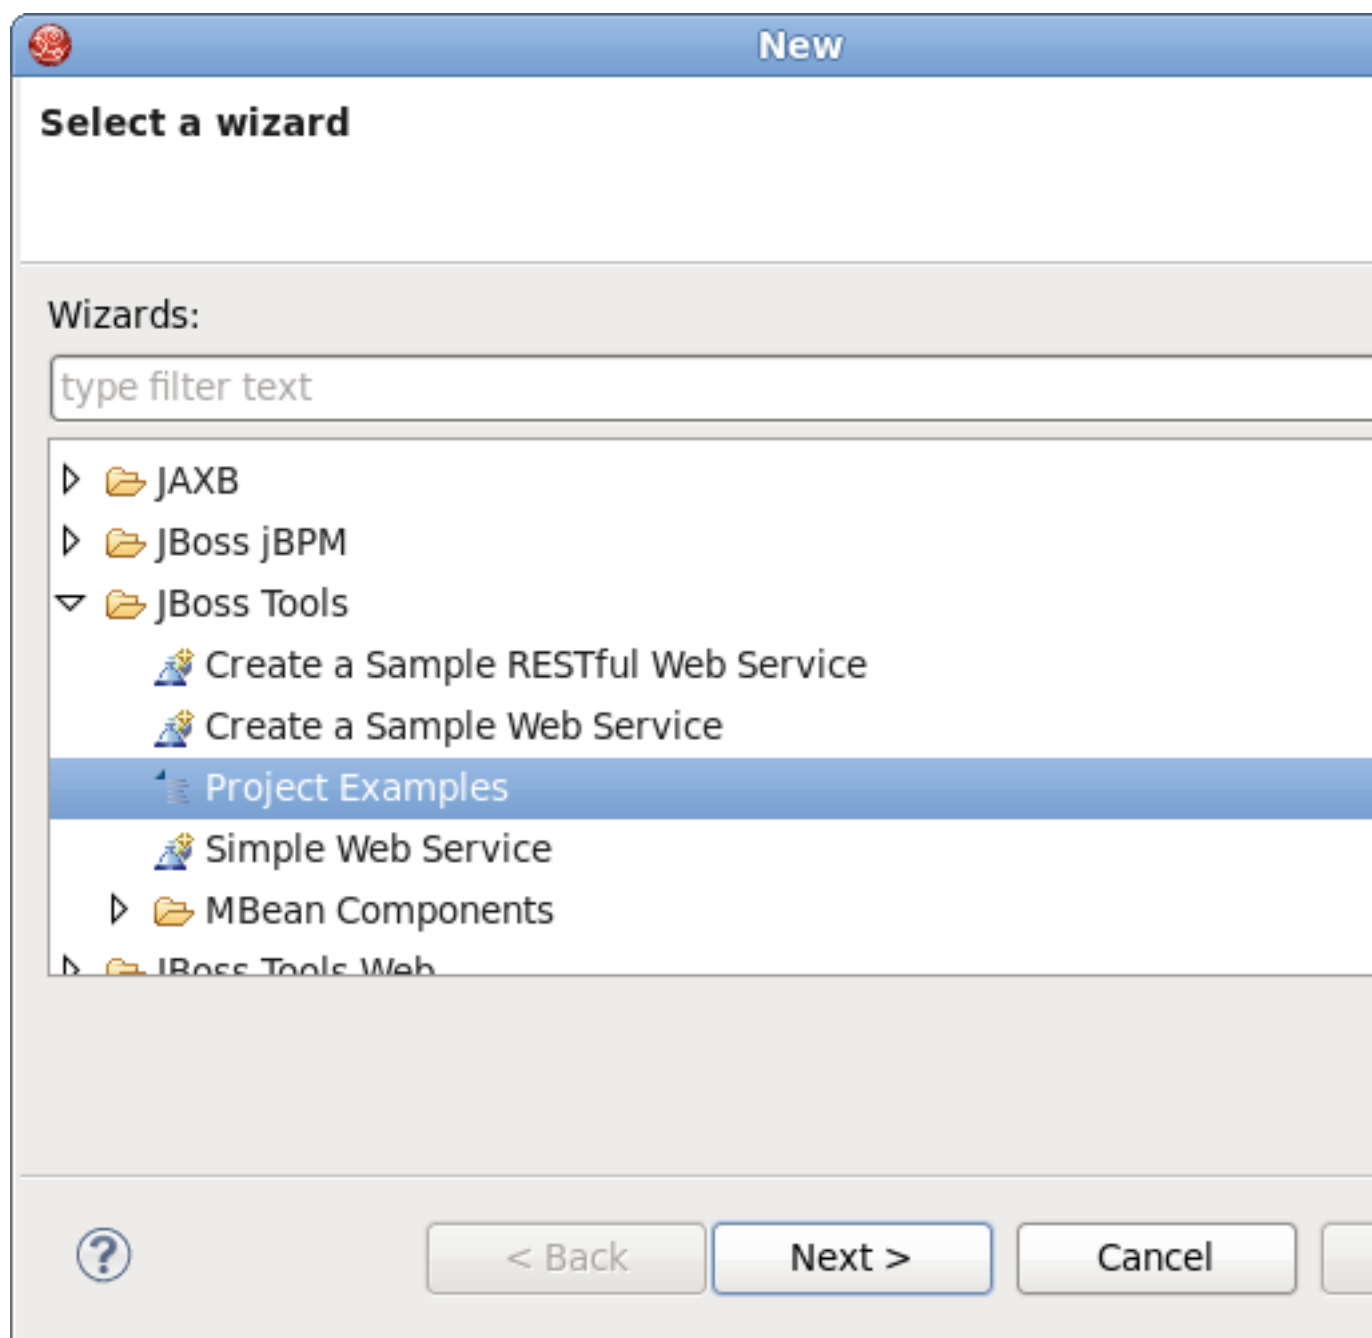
New

Select a wizard

Wizards:

type filter text

JAXB
JBoss jBPM
JBoss Tools
Create a Sample RESTful Web Service
Create a Sample Web Service
Project Examples
Simple Web Service
MBean Components
JBoss Tools Web

?

< Back
Next >
Cancel